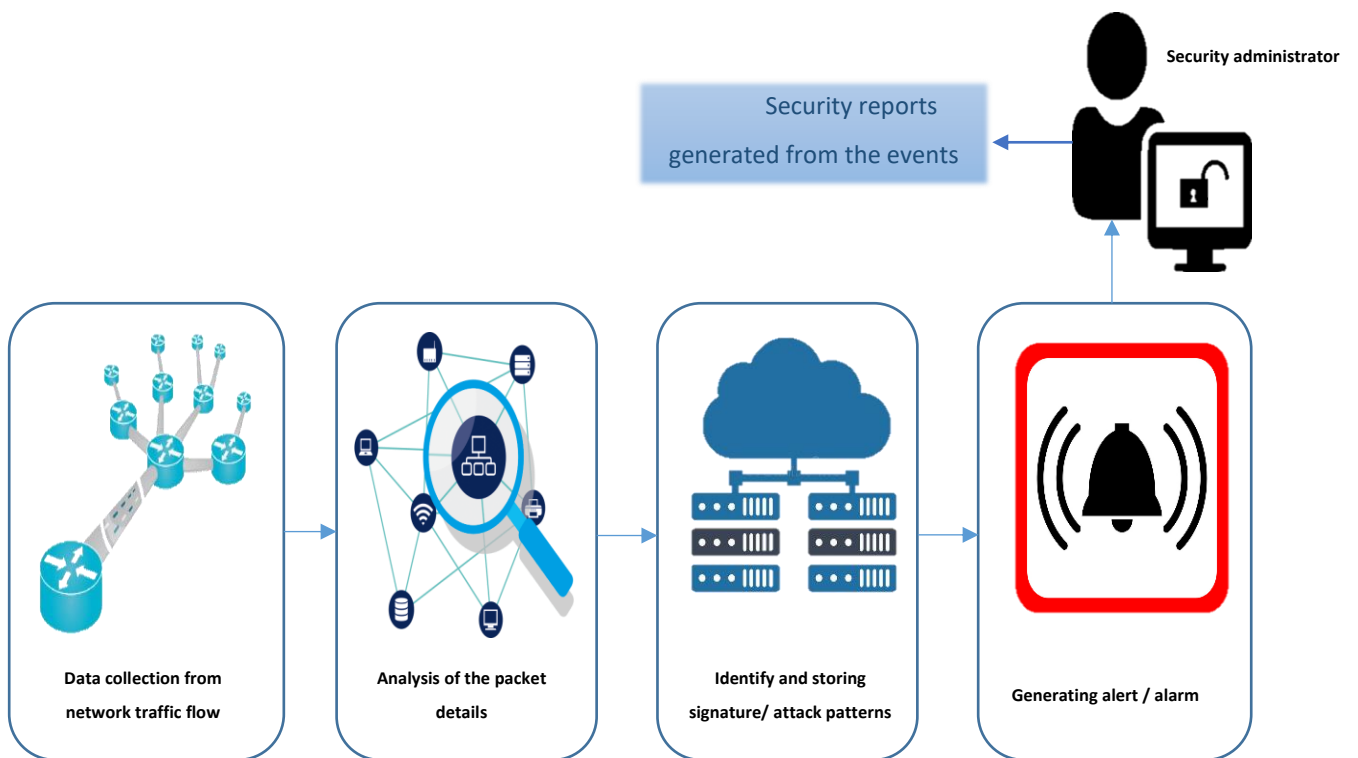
Security administrator

Security reports generated from the events

Data collection from network traffic flow

Analysis of the packet details

Identify and storing signature/ attack patterns

Generating alert / alarm